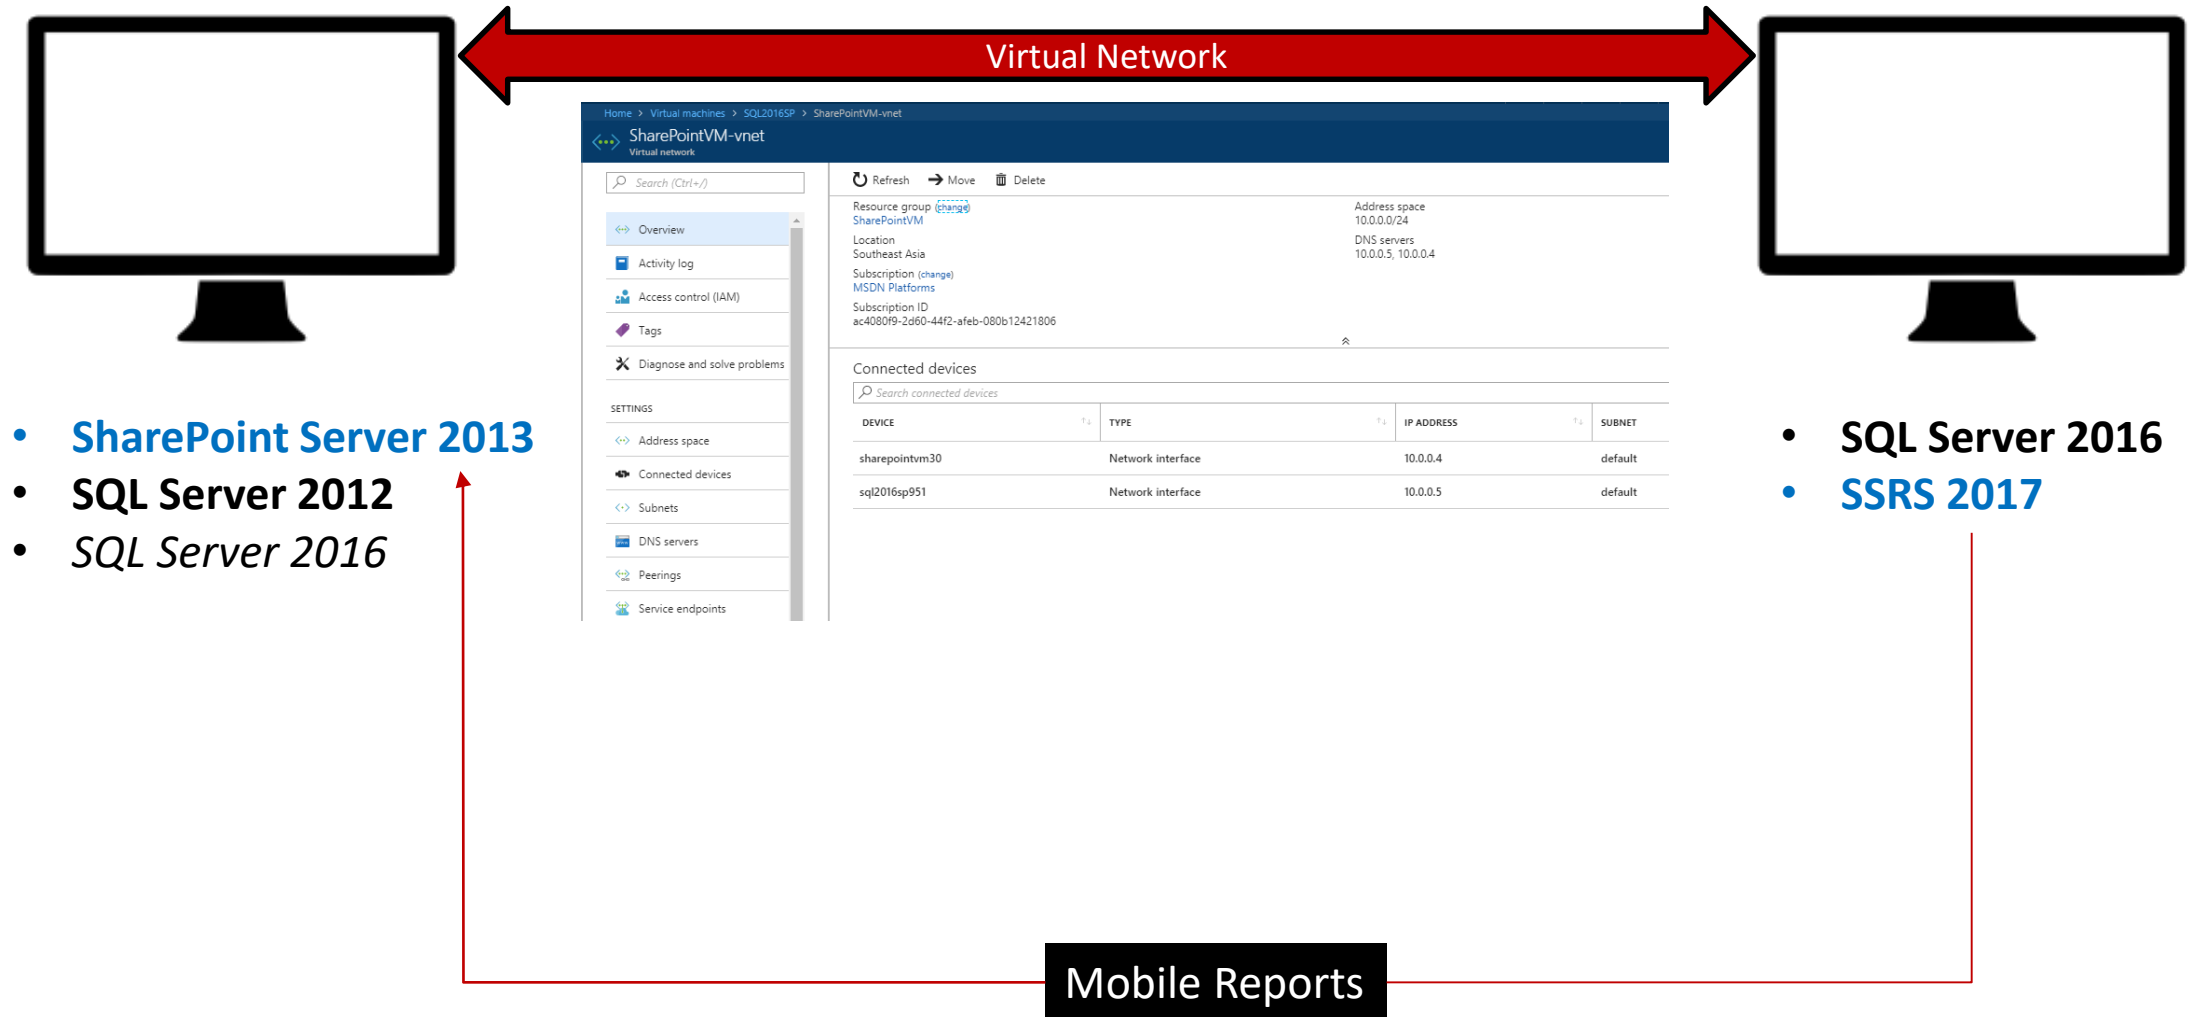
Virtual Network

Home > Virtual machines > SQL2016SP > SharePointVM-vnet

SharePointVM-vnet
Virtual network

Search (Ctrl+/)

Overview
Activity log
Access control (IAM)
Tags
Diagnose and solve problems

SETTINGS
Address space
Connected devices
Subnets
DNS servers
Peerings
Service endpoints

Refresh Move Delete

Resource group (change)
SharePointVM
Location
Southeast Asia
Subscription (change)
MSDN Platforms
Subscription ID
ac4080f9-2d60-44f2-afeb-080b12421806

Address space
10.0.0.0/24
DNS servers
10.0.0.5, 10.0.0.4

Connected devices
Search connected devices

| DEVICE | TYPE | IP ADDRESS | SUBNET |
|---|---|---|---|
| sharepointvm30 | Network interface | 10.0.0.4 | default |
| sql2016sp951 | Network interface | 10.0.0.5 | default |

• SharePoint Server 2013
• SQL Server 2012
• SQL Server 2016

• SQL Server 2016
• SSRS 2017

Mobile Reports